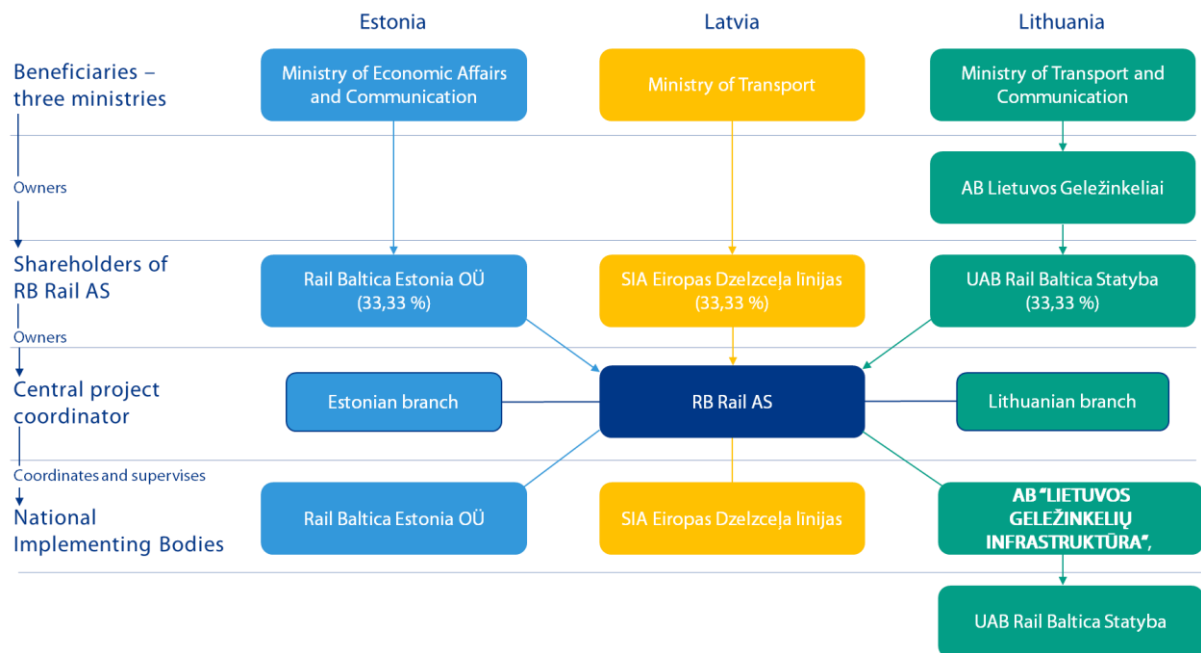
Estonia

Latvia

Lithuania

Beneficiaries – three ministries

Ministry of Economic Affairs and Communication

Ministry of Transport

Ministry of Transport and Communication

Owners

AB Lietuvos Geležinkeliai

Shareholders of RB Rail AS

Rail Baltica Estonia OÜ (33,33 %)

SIA Eiropas Dzelzceļa līnijas (33,33 %)

UAB Rail Baltica Statyba (33,33 %)

Owners

Central project coordinator

Estonian branch

RB Rail AS

Lithuanian branch

Coordinates and supervises

National Implementing Bodies

Rail Baltica Estonia OÜ

SIA Eiropas Dzelzceļa līnijas

AB "LIETUVOS GELEŽINKELIŲ INFRASTRUKTŪRA",

UAB Rail Baltica Statyba